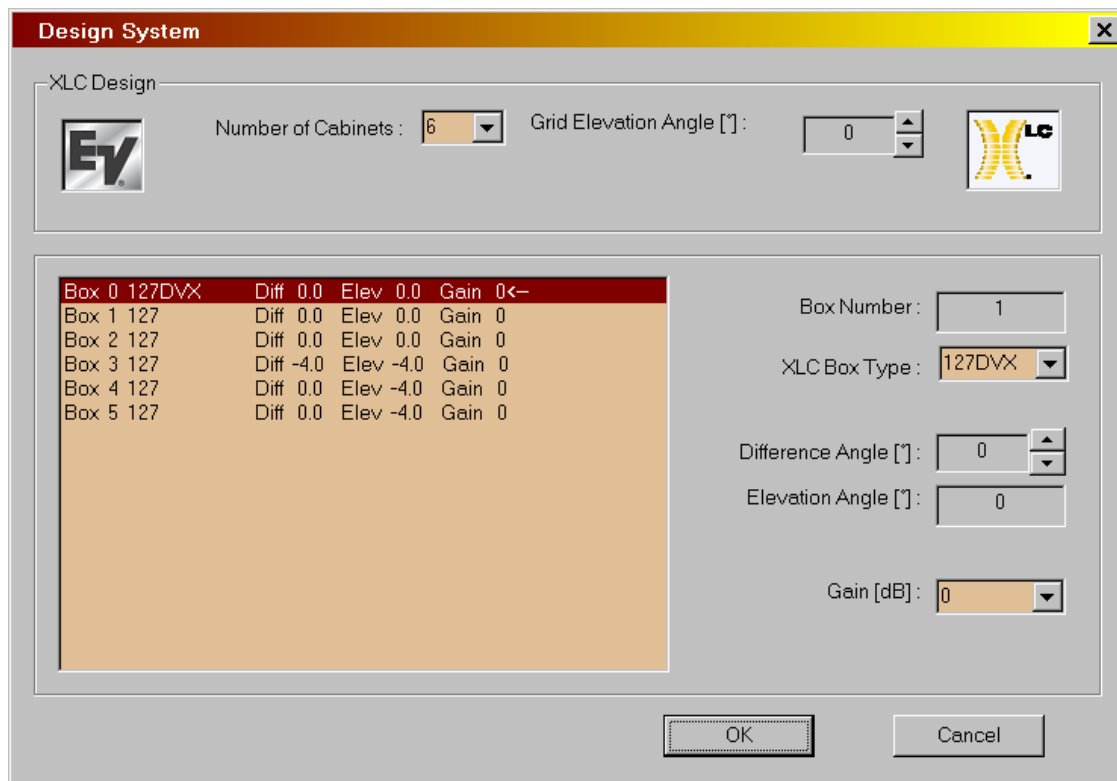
Design System

XLC Design

EV

Number of Cabinets : 6

Grid Elevation Angle [°] : 0

XLC

Box 0 127DVX Diff 0.0 Elev 0.0 Gain 0<–
Box 1 127 Diff 0.0 Elev 0.0 Gain 0
Box 2 127 Diff 0.0 Elev 0.0 Gain 0
Box 3 127 Diff -4.0 Elev -4.0 Gain 0
Box 4 127 Diff 0.0 Elev -4.0 Gain 0
Box 5 127 Diff 0.0 Elev -4.0 Gain 0

Box Number : 1

XLC Box Type : 127DVX

Difference Angle [°] : 0

Elevation Angle [°] : 0

Gain [dB] : 0

OK

Cancel